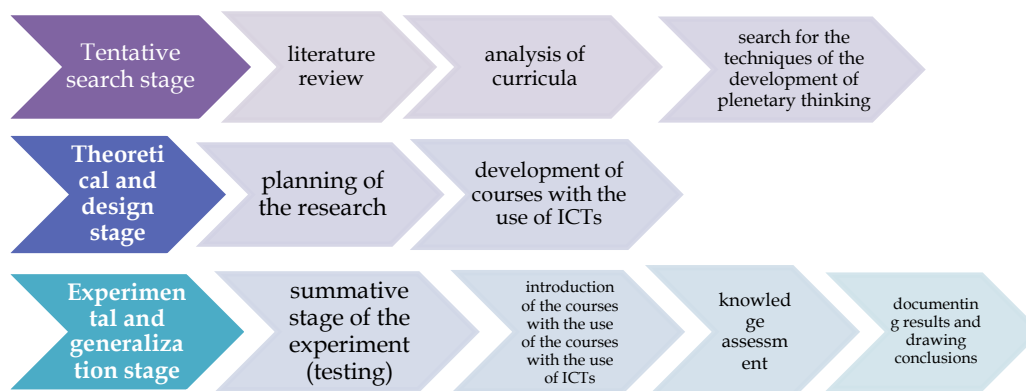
Tentative search stage

literature review

analysis of curricula

search for the techniques of the development of plenetary thinking

Theoreti cal and design stage

planning of the research

development of courses with the use of ICTs

Experimen tal and generaliza tion stage

summative stage of the experiment (testing)

introduction of the courses with the use of the courses with the use of ICTs

knowled ge assessm ent

documentin g results and drawing conclusions